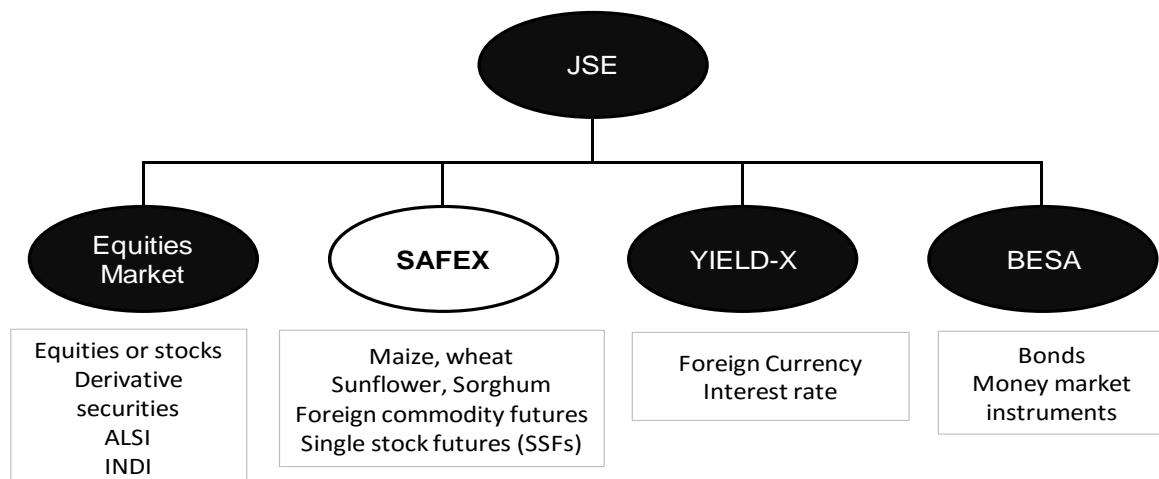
JSE

Equities Market

SAFEX

YIELD-X

BESA

Equities or stocks
Derivative securities
ALSI
INDI

Maize, wheat
Sunflower, Sorghum
Foreign commodity futures
Single stock futures (SSFs)

Foreign Currency
Interest rate

Bonds
Money market instruments